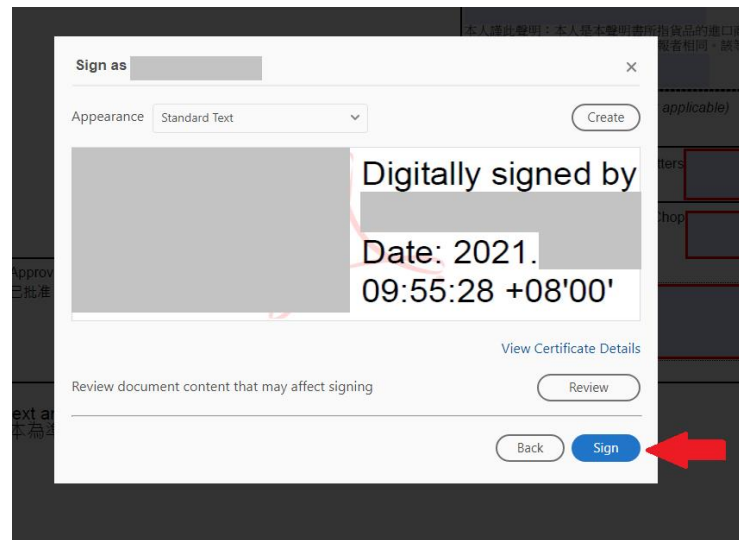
本人謹此聲明：本人是本聲明書所指貨品的進口
報者相同，該

applicable)

tters

Chop

Approv
已批准

ext ar
本為主

Sign as

×

Appearance Standard Text

Create

Digitally signed by

Date: 2021.
09:55:28 +08'00'

View Certificate Details

Review document content that may affect signing

Review

Back

Sign